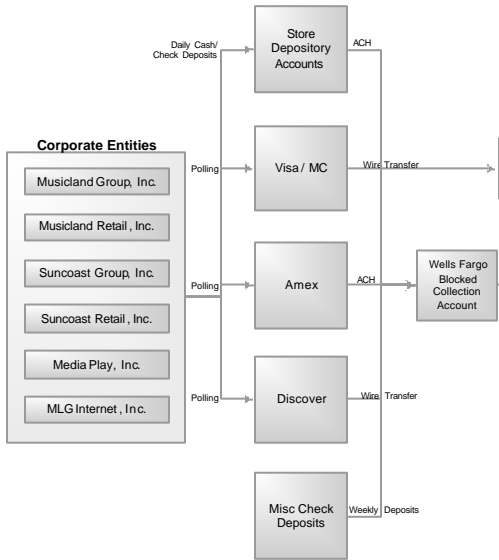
Corporate Entities

Musicland Group, Inc.

Musicland Retail, Inc.

Suncoast Group, Inc.

Suncoast Retail, Inc.

Media Play, Inc.

MLG Internet, Inc.

Daily Cash/ Check Deposits

Store Depository Accounts

ACH

Polling

Visa / MC

Wire Transfer

Polling

Amex

ACH

Wells Fargo Blocked Collection Account

Polling

Discover

Wire Transfer

Misc Check Deposits

Weekly Deposits